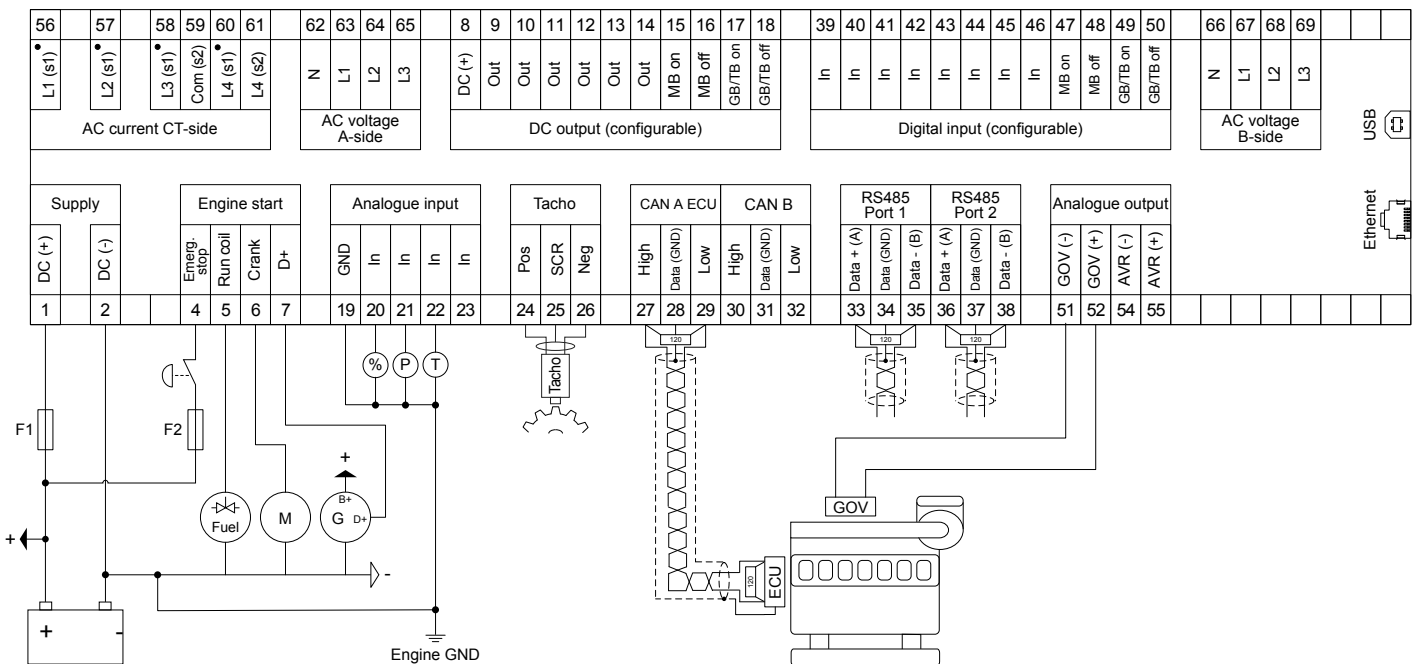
56 57 58 59 60 61 62 63 64 65 8 9 10 11 12 13 14 15 16 17 18 39 40 41 42 43 44 45 46 47 48 49 50 66 67 68 69

L1 (s1) L2 (s1) L3 (s1) Com (s2) L4 (s1) L4 (s2)

AC current CT-side

N L1 L2 L3

AC voltage A-side

DC (+) Out Out Out Out Out Out MB on MB off GB/TB on GB/TB off

DC output (configurable)

In In In In In In In In MB on MB off GB/TB on GB/TB off

Digital input (configurable)

N L1 L2 L3

AC voltage B-side

USB

Supply

DC (+) DC (-)

Engine start

Emerg. stop Run coil Crank D+

Analogue input

GND In In In In

Tacho

Pos SCR Neg

CAN A ECU

High Data (GND) Low

CAN B

High Data (GND) Low

RS485 Port 1

Data + (A) Data (GND) Data - (B)

RS485 Port 2

Data + (A) Data (GND) Data - (B)

Analogue output

GOV (-) GOV (+) AVR (-) AVR (+)

Ethernet

1 2 4 5 6 7 19 20 21 22 23 24 25 26 27 28 29 30 31 32 33 34 35 36 37 38 51 52 54 55

% P T

Tacho

120 120 120

F1 F2

Fuel M G B+ D+

+

+ -

+ -

Engine GND

120 ECU

GOV